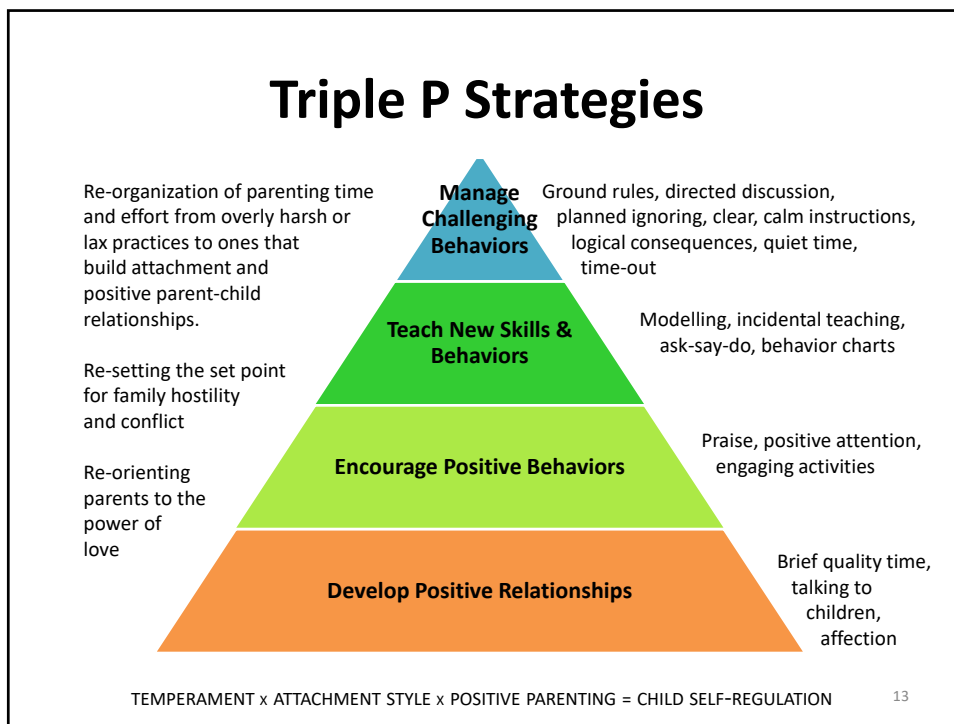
Triple P Strategies

Re-organization of parenting time and effort from overly harsh or lax practices to ones that build attachment and positive parent-child relationships.

Re-setting the set point for family hostility and conflict

Re-orienting parents to the power of love

Manage Challenging Behaviors

Ground rules, directed discussion, planned ignoring, clear, calm instructions, logical consequences, quiet time, time-out

Teach New Skills & Behaviors

Modelling, incidental teaching, ask-say-do, behavior charts

Encourage Positive Behaviors

Praise, positive attention, engaging activities

Develop Positive Relationships

Brief quality time, talking to children, affection

TEMPERAMENT x ATTACHMENT STYLE x POSITIVE PARENTING = CHILD SELF-REGULATION

13